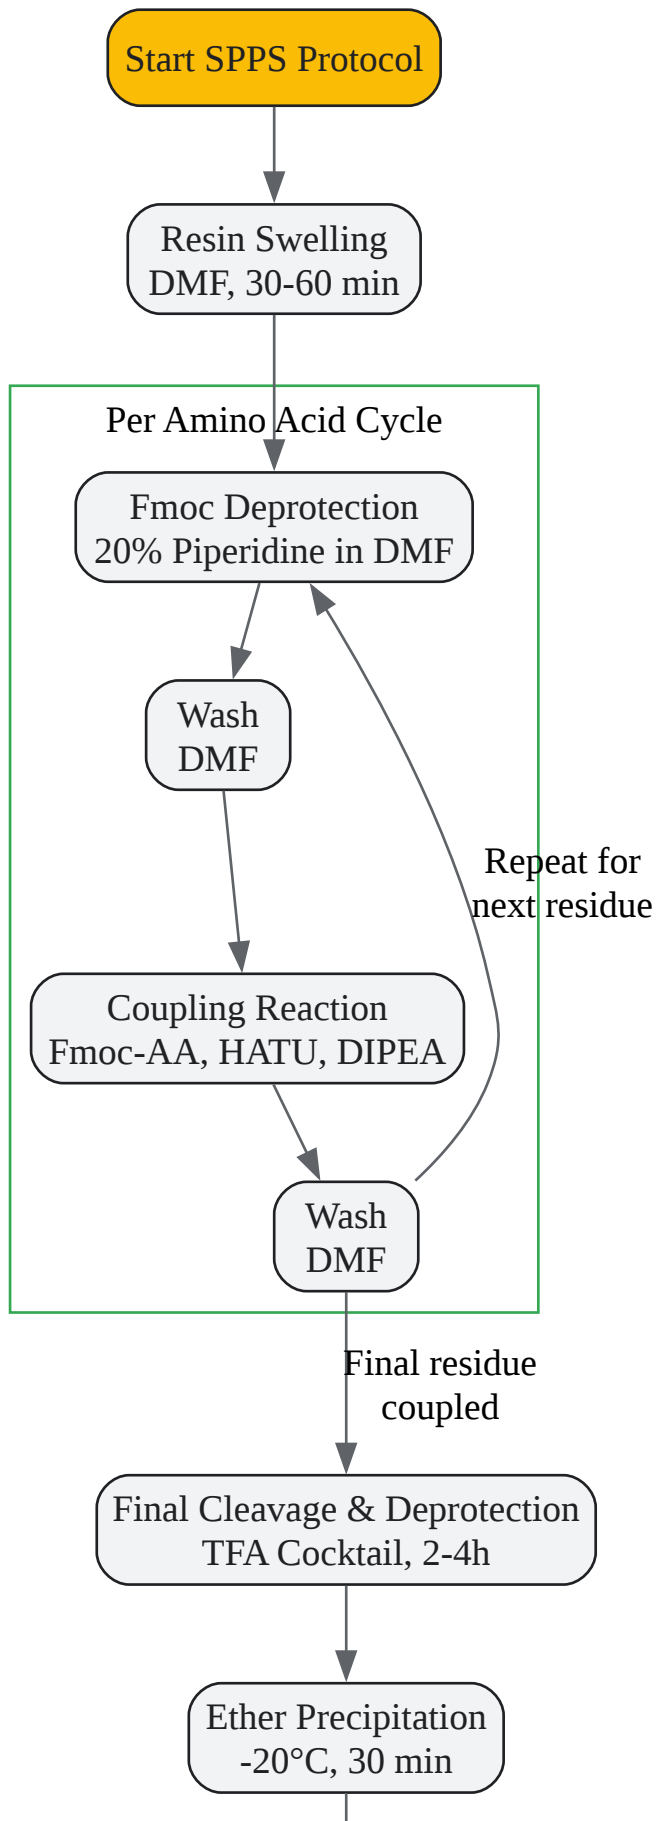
Start SPPS Protocol

Resin Swelling
DMF, 30-60 min

Per Amino Acid Cycle

Fmoc Deprotection
20% Piperidine in DMF

Wash
DMF

Coupling Reaction
Fmoc-AA, HATU, DIPEA

Wash
DMF

Repeat for next residue

Final residue coupled

Final Cleavage & Deprotection
TFA Cocktail, 2-4h

Ether Precipitation
-20°C, 30 min